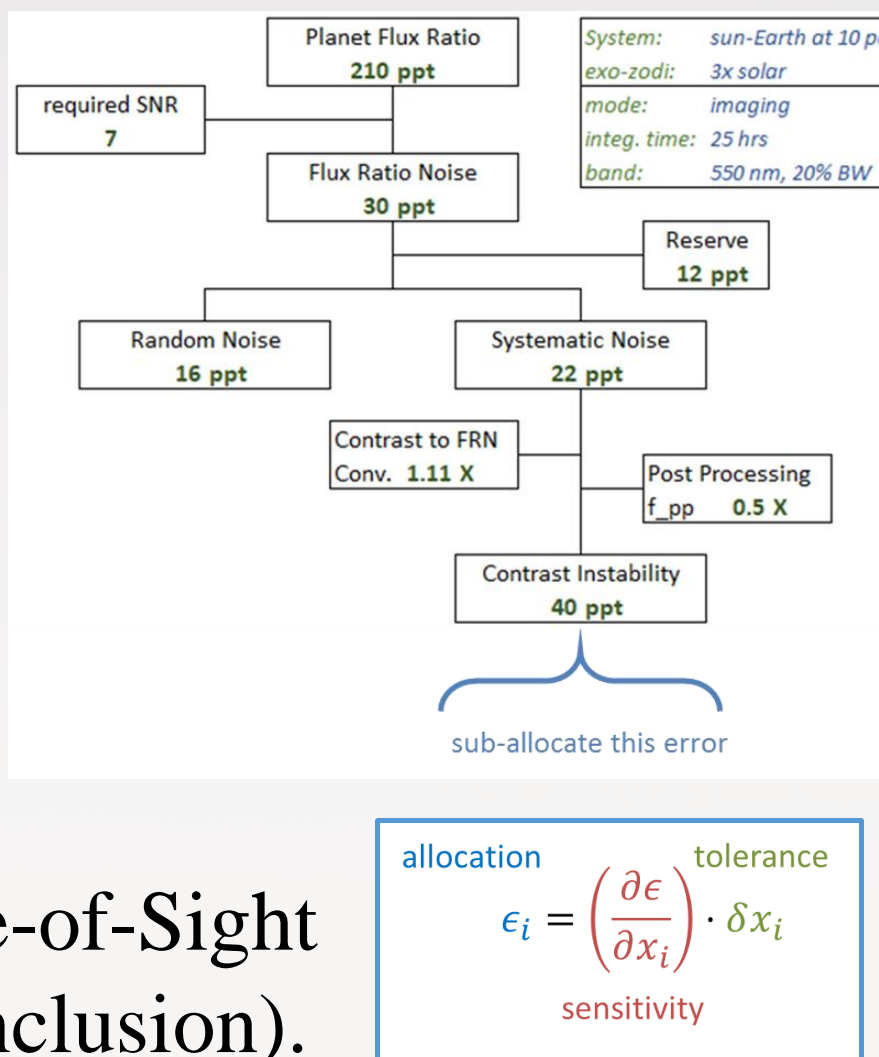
Planet Flux Ratio
210 ppt

| System: | sun-Earth at 10 p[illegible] |
|---|---|
| exo-zodi: | 3x solar |
| mode: | imaging |
| integ. time: | 25 hrs |
| band: | 550 nm, 20% BW |

required SNR
7

Flux Ratio Noise
30 ppt

Reserve
12 ppt

Random Noise
16 ppt

Systematic Noise
22 ppt

Contrast to FRN
Conv. 1.11 X

Post Processing
f_pp 0.5 X

Contrast Instability
40 ppt

sub-allocate this error

e-of-Sight
nclusion).

allocation
tolerance
$\epsilon_i = \left(\frac{\partial \epsilon}{\partial x_i}\right) \cdot \delta x_i$
sensitivity